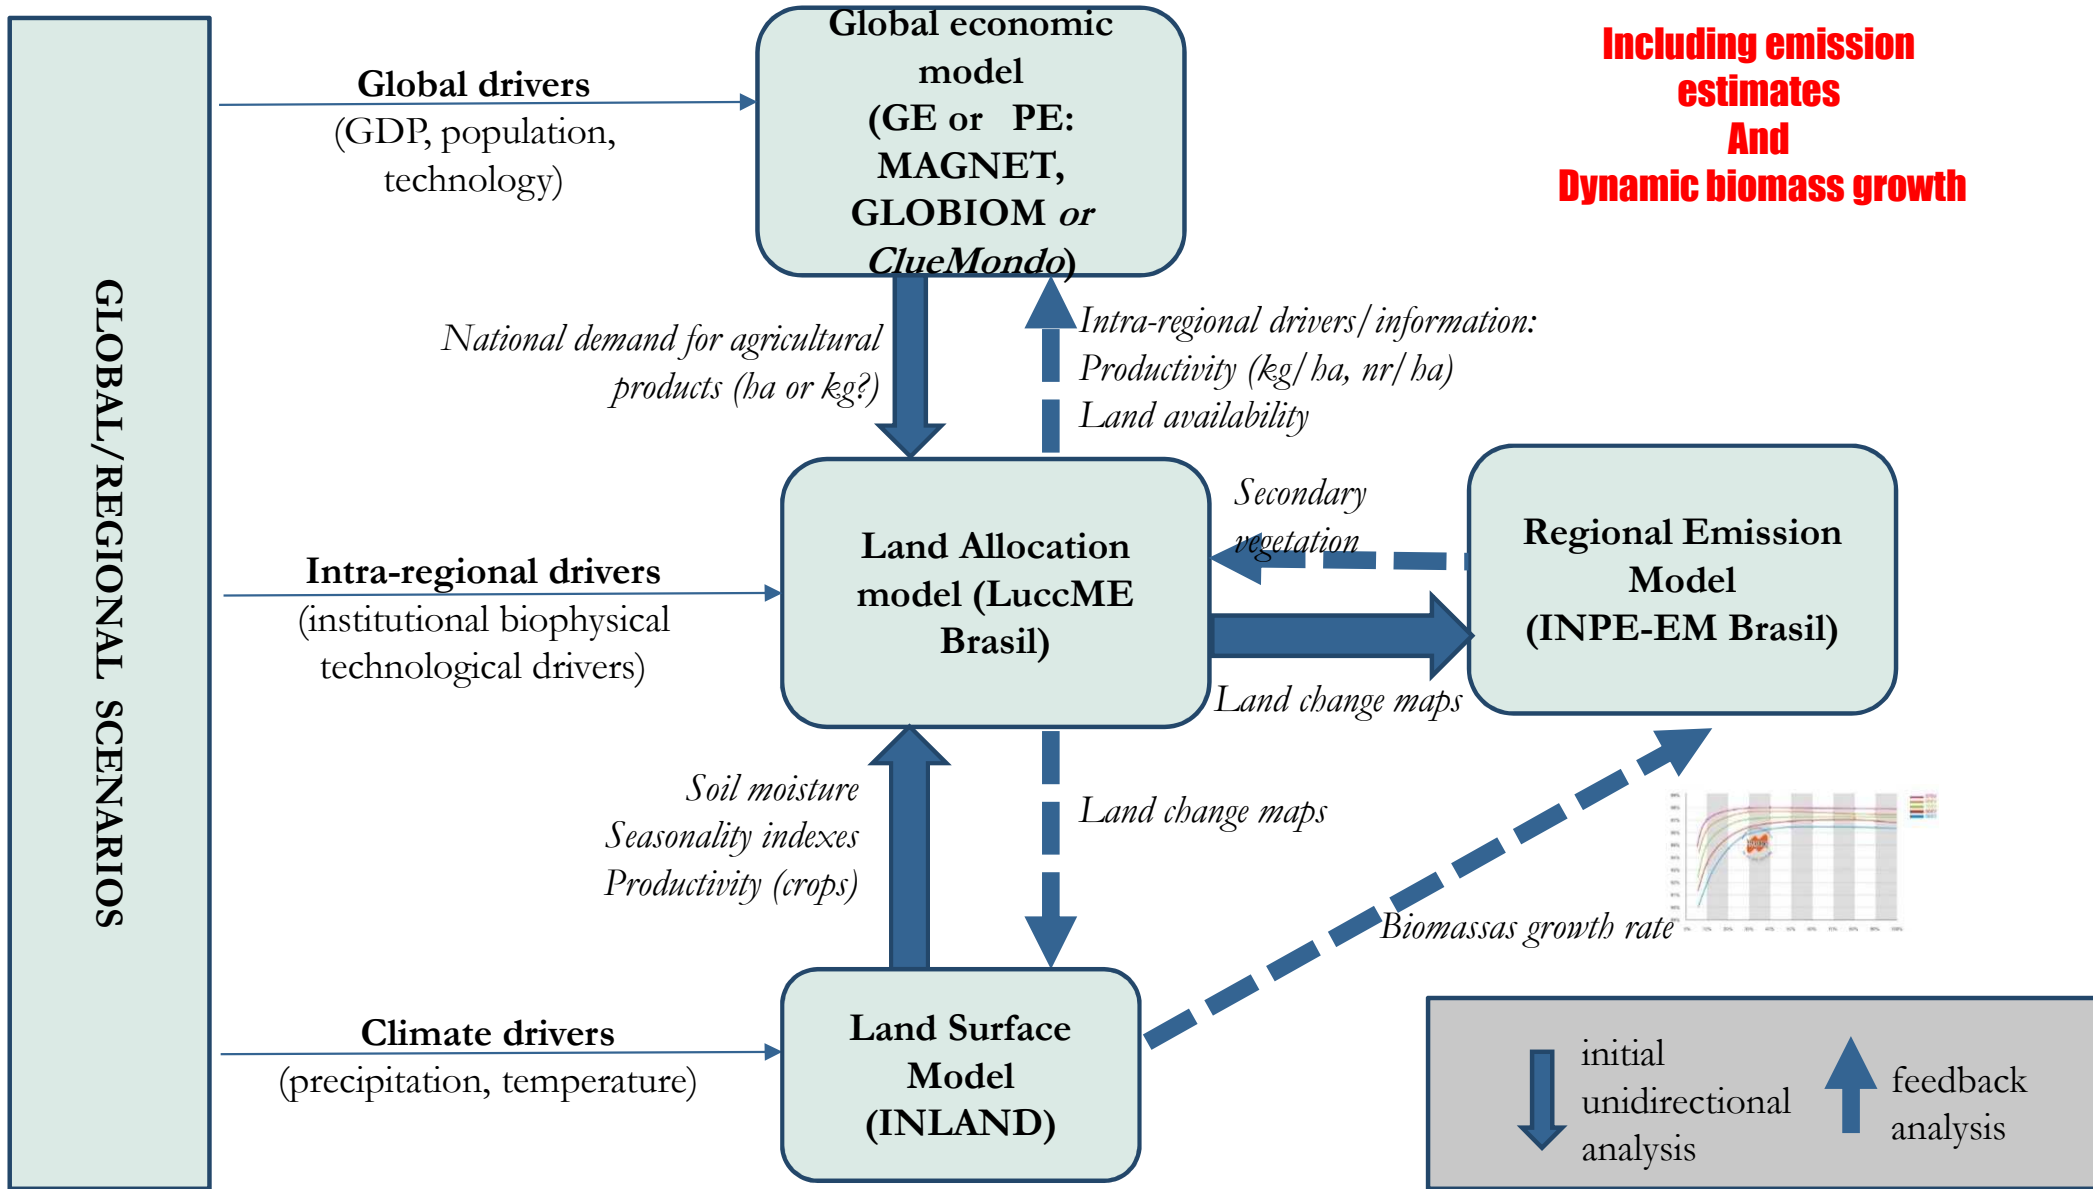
GLOBAL/REGIONAL SCENARIOS

Global drivers
(GDP, population, technology)

Global economic model
(GE or PE: MAGNET, GLOBIOM *or* *ClueMondo*)

Including emission estimates
And
Dynamic biomass growth

*National demand for agricultural products (ha or kg?)*

*Intra-regional drivers/information:*
*Productivity (kg/ha, nr/ha)*
*Land availability*

Intra-regional drivers
(institutional biophysical technological drivers)

Land Allocation model (LuccME Brasil)

*Secondary vegetation*

Regional Emission Model
(INPE-EM Brasil)

*Land change maps*

*Soil moisture*
*Seasonality indexes*
*Productivity (crops)*

*Land change maps*

*Biomassas growth rate*

Climate drivers
(precipitation, temperature)

Land Surface Model
(INLAND)

initial unidirectional analysis

feedback analysis